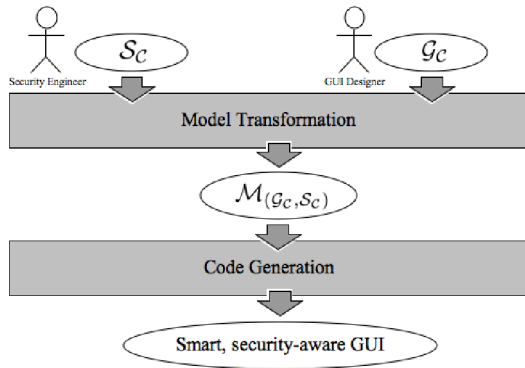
$\mathcal{S}_{\mathcal{C}}$

Security Engineer

$\mathcal{G}_{\mathcal{C}}$

GUI Designer

Model Transformation

$\mathcal{M}_{(\mathcal{G}_{\mathcal{C}},\mathcal{S}_{\mathcal{C}})}$

Code Generation

Smart, security-aware GUI